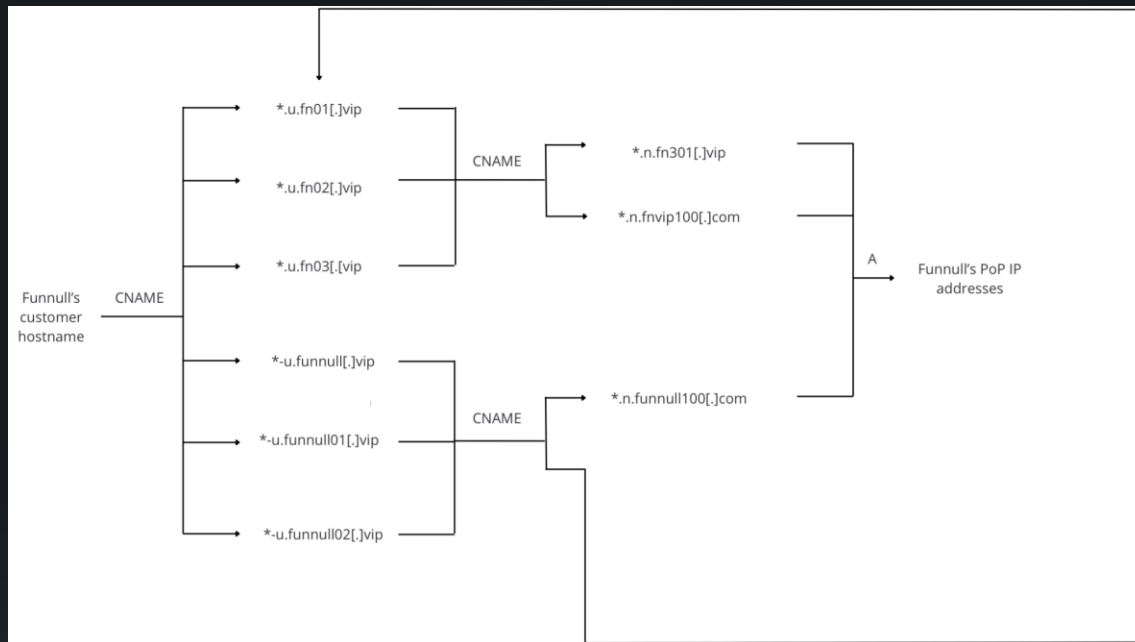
Funnull's customer hostname

CNAME

*.u.fn01[.]vip

*.u.fn02[.]vip

*.u.fn03[.[vip

*-u.funnull[.]vip

*-u.funnull01[.]vip

*-u.funnull02[.]vip

CNAME

*.n.fn301[.]vip

*.n.fnvip100[.]com

CNAME

*.n.funnull100[.]com

A

Funnull's PoP IP addresses